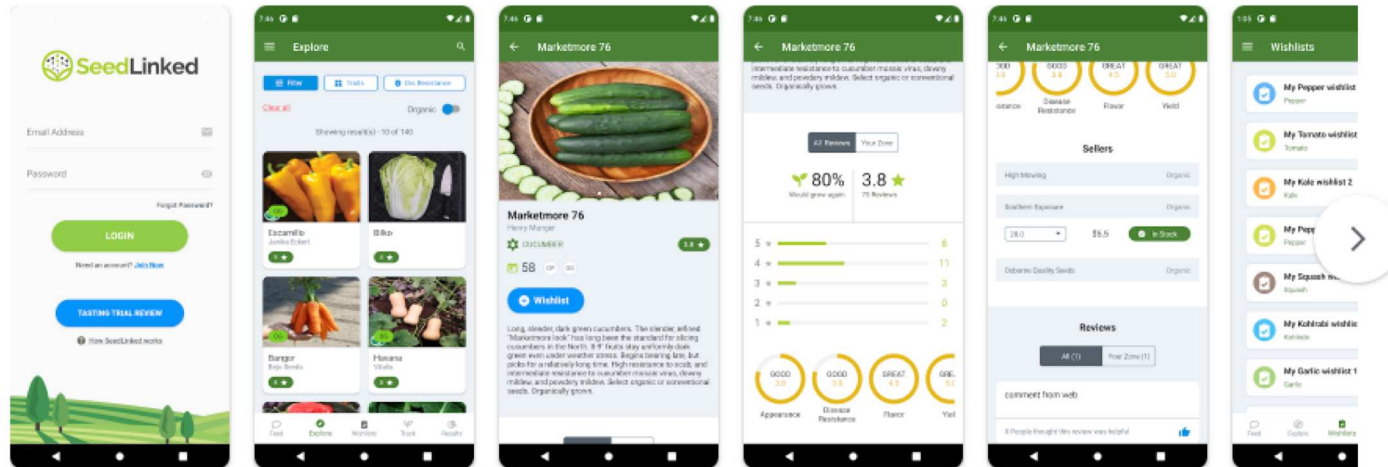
SeedLinked

Email Address

Password

Forgot Password?

LOGIN

Need an account? Join Now

TASTING TRIAL REVIEW

How SeedLinked works

7:46

Explore

Filter Traits Dis Resistance

Clear all Organic

Showing result(s) - 10 of 140

Escamillo
Johnny Seeds

Bilko

Bangor
Bejo Seeds

Havana
Vitalis

Feed Explore Wishlists Trials Results

7:46

Marketmore 76

Marketmore 76
Henry Munger

CUCUMBER

58

Wishlist

Long, slender, dark green cucumbers. The slender, refined "Marketmore look" has long been the standard for slicing cucumbers in the North. 8-9" fruits stay uniformly dark green even under weather stress. Begins bearing late, but picks for a relatively long time. High resistance to scab; and intermediate resistance to cucumber mosaic virus, downy mildew, and powdery mildew. Select organic or conventional seeds. Organically grown.

7:46

Marketmore 76

intermediate resistance to cucumber mosaic virus, downy mildew, and powdery mildew. Select organic or conventional seeds. Organically grown.

All Reviews Your Zone

80%
Would grow again

3.8
75 Reviews

5 8
4 11
3 3
2 0
1 2

GOOD 3.8 Appearance
GOOD 3.8 Disease Resistance
GREAT 4.5 Flavor
GRE 5.0 Yiel

7:46

Marketmore 76

GOOD
GOOD 3.8 Disease Resistance
GREAT 4.5 Flavor
GREAT 5.0 Yield

Sellers

High Mowing Organic

Southern Exposure Organic

28.0 $5.5 In Stock

Osborne Quality Seeds Organic

Reviews

All (1) Your Zone (1)

comment from web

0 People thought this review was helpful

1:05

Wishlists

My Pepper wishlist
Pepper

My Tomato wishlist
Tomato

My Kale wishlist 2
Kale

My Pepp
Pepper

My Squash wi
Squash

My Kohlrabi wishlis
Kohlrabi

My Garlic wishlist 1
Garlic

Feed Explore Wishlists